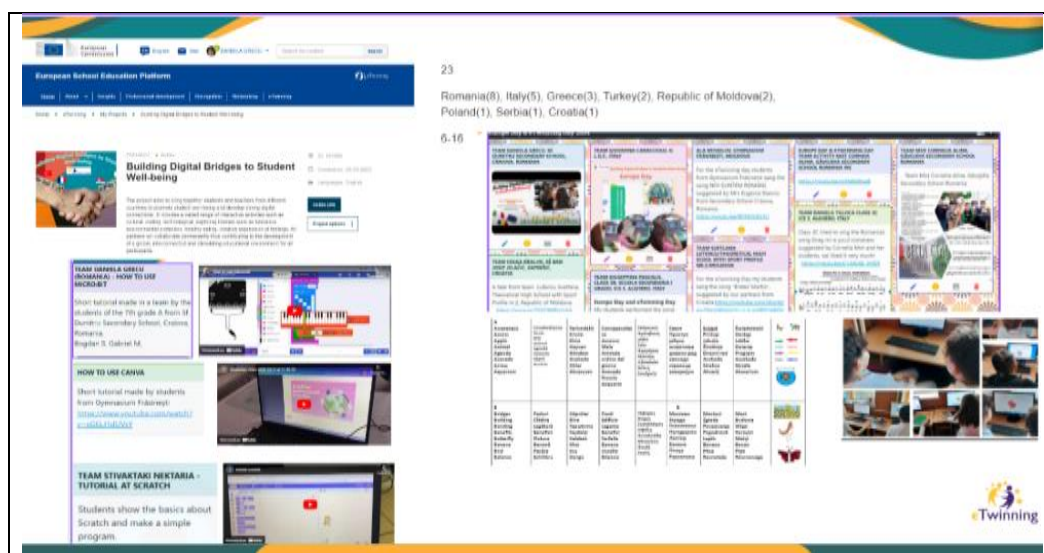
European School Education Platform

Building Digital Bridges to Student Well-being

TEAM DANIELA GRECU (ROMANIA) - HOW TO USE MICROBIT

Short tutorial made in a team by the students of the 7th grade A from St Dumitru Secondary School, Craiova, Romania.
Bogdan S. Gabriel M.

HOW TO USE CANVA

Short tutorial made by students from Gymnasium Fránerejt:
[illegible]

TEAM STIVAKTAKI NEKTARIA - TUTORIAL AT SCRATCH

Students show the basics about Scratch and make a simple program.

23

Romania(8), Italy(5), Greece(3), Turkey(2), Republic of Moldova(2), Poland(1), Serbia(1), Croatia(1)

6-16

eTwinning